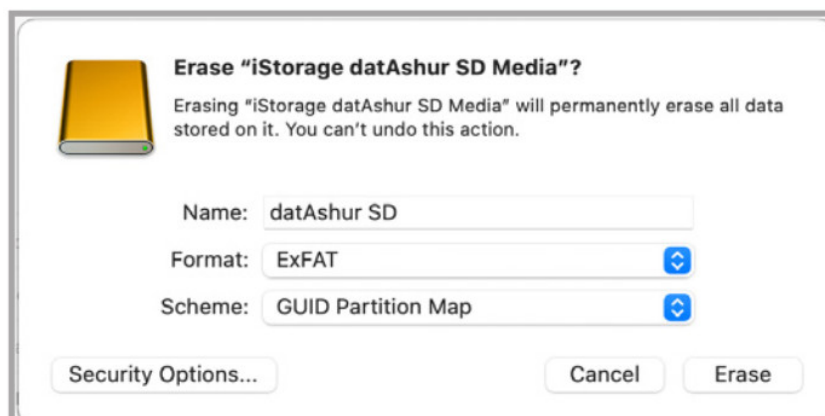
Erase “iStorage datAshur SD Media”?

Erasing “iStorage datAshur SD Media” will permanently erase all data stored on it. You can’t undo this action.

Name: datAshur SD

Format: ExFAT

Scheme: GUID Partition Map

Security Options...

Cancel

Erase